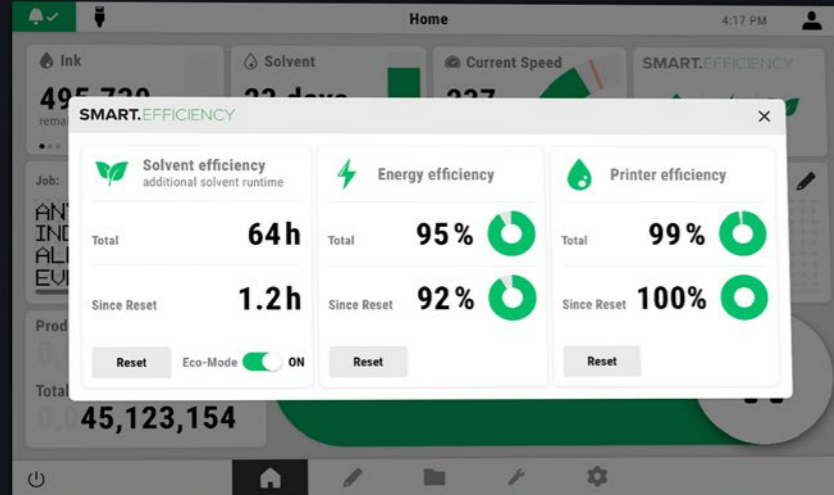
Home

4:17 PM

Ink

495,720

rema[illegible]

Solvent

22 days

Current Speed

237

SMART.EFFICIENCY

Job:

ANT
IND
ALI
EVE

Prod

Total

45,123,154

SMART.EFFICIENCY

Solvent efficiency
additional solvent runtime

Total 64 h

Since Reset 1.2 h

Reset

Eco-Mode ON

Energy efficiency

Total 95 %

Since Reset 92 %

Reset

Printer efficiency

Total 99 %

Since Reset 100%

Reset